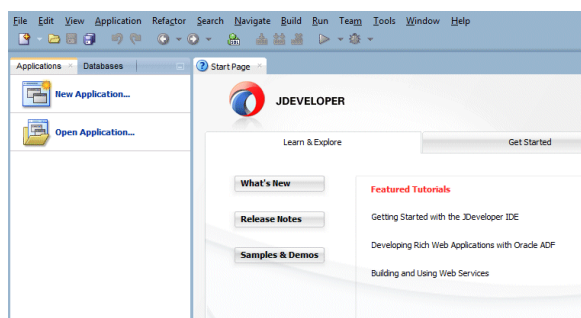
File Edit View Application Refactor Search Navigate Build Run Team Tools Window Help

Applications Databases

New Application...

Open Application...

Start Page

JDEVELOPER

Learn & Explore

Get Started

What's New

Release Notes

Samples & Demos

Featured Tutorials

Getting Started with the JDeveloper IDE

Developing Rich Web Applications with Oracle ADF

Building and Using Web Services